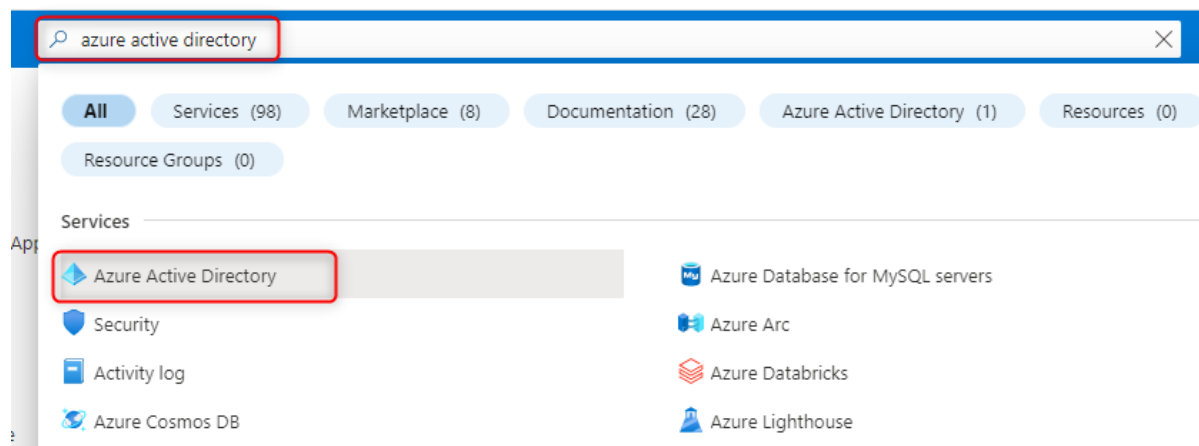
azure active directory

All Services (98) Marketplace (8) Documentation (28) Azure Active Directory (1) Resources (0)

Resource Groups (0)

Services

App

Azure Active Directory

Azure Database for MySQL servers

Security

Azure Arc

Activity log

Azure Databricks

e

Azure Cosmos DB

Azure Lighthouse